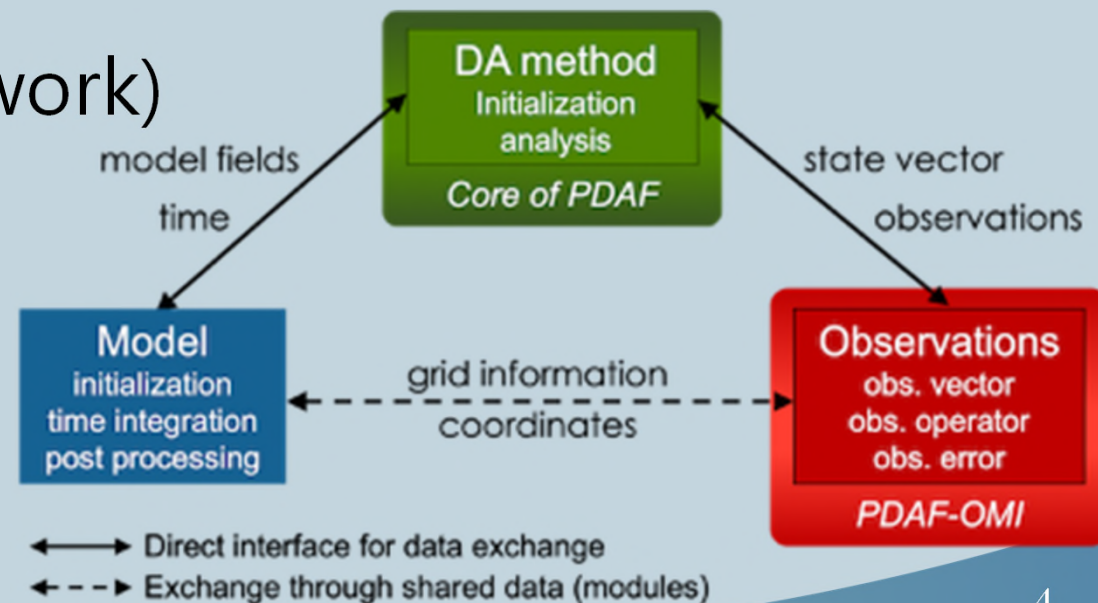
work)

DA method
Initialization
analysis
Core of PDAF

model fields
time

state vector
observations

Model
initialization
time integration
post processing

grid information
coordinates

Observations
obs. vector
obs. operator
obs. error
PDAF-OMI

Direct interface for data exchange
Exchange through shared data (modules)

4